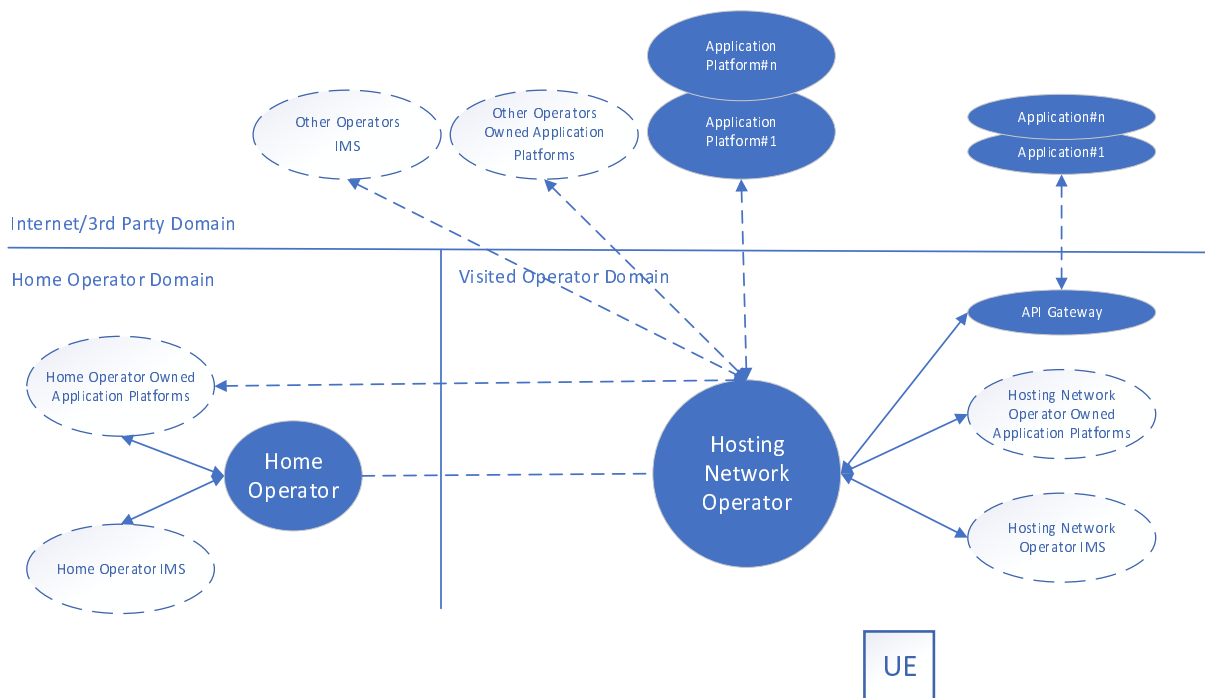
Application Platform#n

Application Platform#1

Other Operators IMS

Other Operators Owned Application Platforms

Application#n

Application#1

Internet/3rd Party Domain

Home Operator Domain

Visited Operator Domain

API Gateway

Home Operator Owned Application Platforms

Hosting Network Operator Owned Application Platforms

Home Operator

Hosting Network Operator

Home Operator IMS

Hosting Network Operator IMS

UE